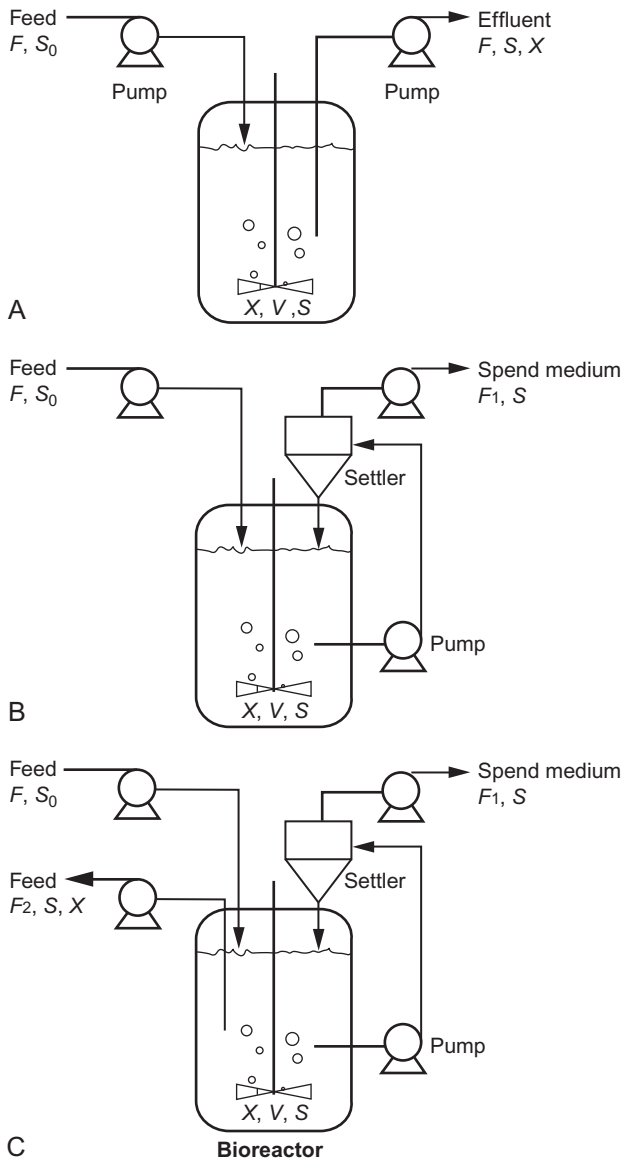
Feed
$F$, $S_0$

Pump

Effluent
$F$, $S$, $X$

Pump

$X$, $V$, $S$

A

Feed
$F$, $S_0$

Spend medium
$F_1$, $S$

Settler

Pump

$X$, $V$, $S$

B

Feed
$F$, $S_0$

Spend medium
$F_1$, $S$

Feed
$F_2$, $S$, $X$

Settler

Pump

$X$, $V$, $S$

C

Bioreactor